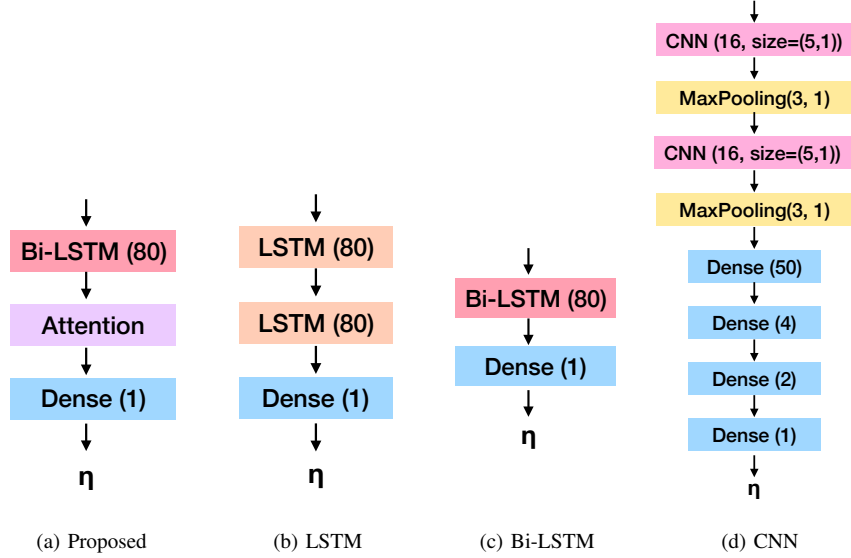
Bi-LSTM (80)

Attention

Dense (1)

η

(a) Proposed

LSTM (80)

LSTM (80)

Dense (1)

η

(b) LSTM

Bi-LSTM (80)

Dense (1)

η

(c) Bi-LSTM

CNN (16, size=(5,1))

MaxPooling(3, 1)

CNN (16, size=(5,1))

MaxPooling(3, 1)

Dense (50)

Dense (4)

Dense (2)

Dense (1)

η

(d) CNN